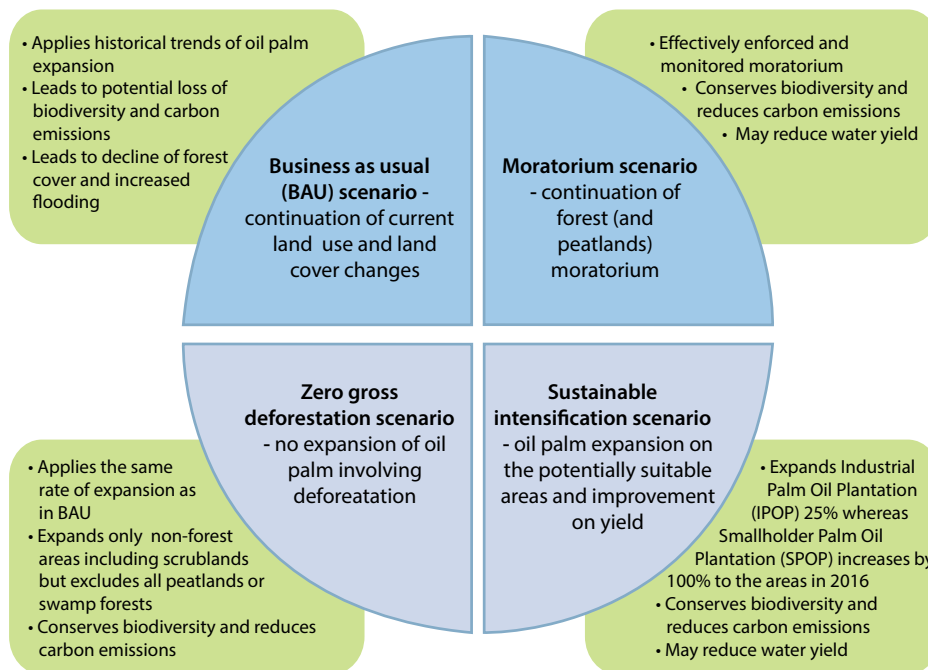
• Applies historical trends of oil palm expansion
• Leads to potential loss of biodiversity and carbon emissions
• Leads to decline of forest cover and increased flooding

**Business as usual (BAU) scenario** - continuation of current land use and land cover changes

• Effectively enforced and monitored moratorium
• Conserves biodiversity and reduces carbon emissions
• May reduce water yield

**Moratorium scenario** - continuation of forest (and peatlands) moratorium

**Zero gross deforestation scenario** - no expansion of oil palm involving deforeatation

• Applies the same rate of expansion as in BAU
• Expands only non-forest areas including scrublands but excludes all peatlands or swamp forests
• Conserves biodiversity and reduces carbon emissions

**Sustainable intensification scenario** - oil palm expansion on the potentially suitable areas and improvement on yield

• Expands Industrial Palm Oil Plantation (IPOP) 25% whereas Smallholder Palm Oil Plantation (SPOP) increases by 100% to the areas in 2016
• Conserves biodiversity and reduces carbon emissions
• May reduce water yield